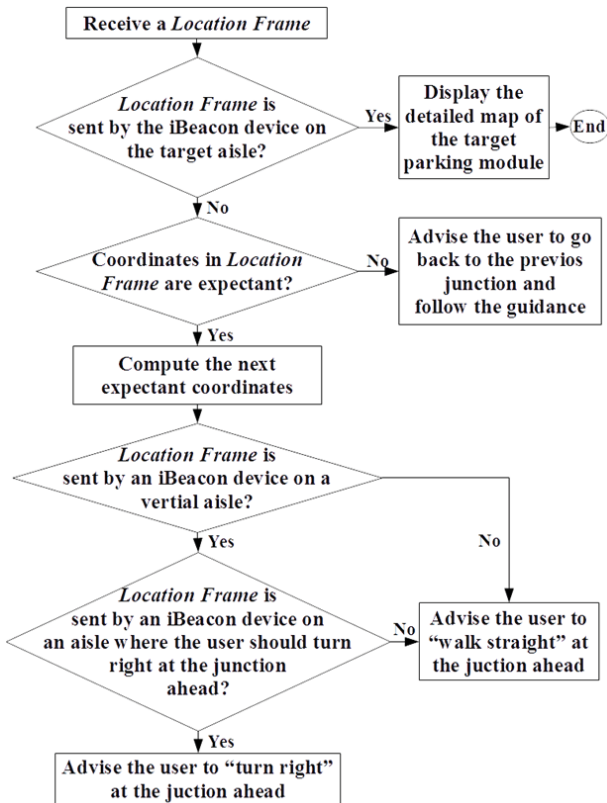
Receive a *Location Frame*

*Location Frame* is sent by the iBeacon device on the target aisle?

Yes

Display the detailed map of the target parking module

End

No

Coordinates in *Location Frame* are expectant?

No

Advise the user to go back to the previos junction and follow the guidance

Yes

Compute the next expectant coordinates

*Location Frame* is sent by an iBeacon device on a vertial aisle?

No

Yes

*Location Frame* is sent by an iBeacon device on an aisle where the user should turn right at the junction ahead?

No

Advise the user to "walk straight" at the juction ahead

Yes

Advise the user to "turn right" at the juction ahead